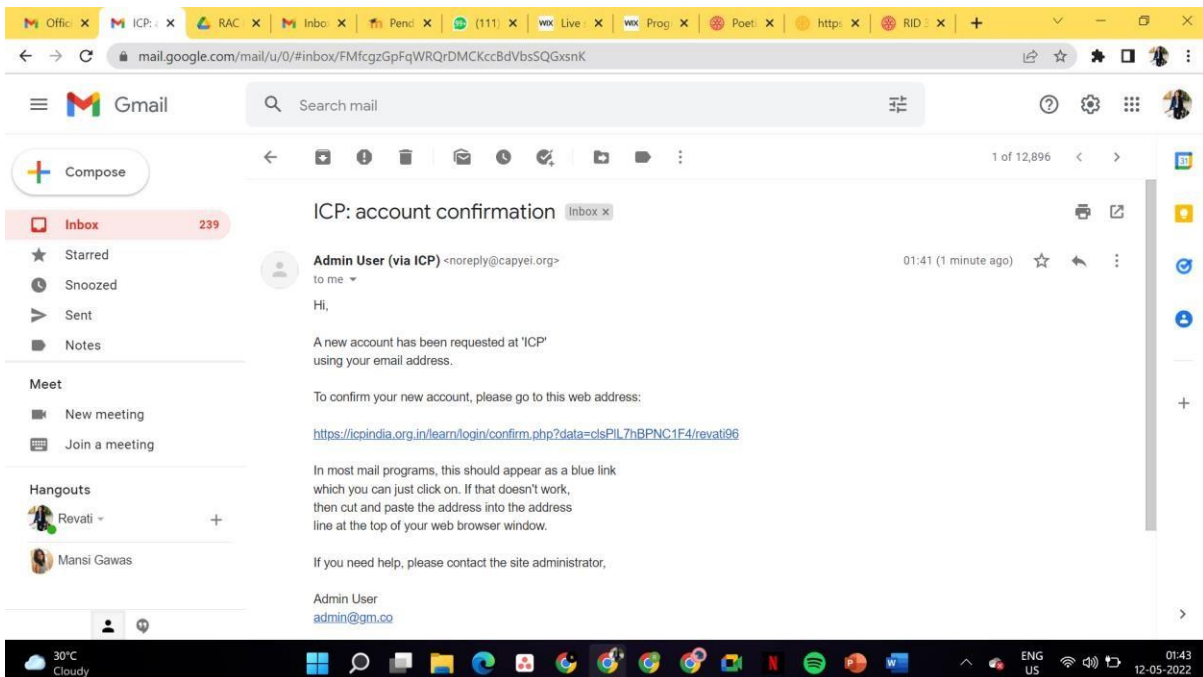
Offic | ICP: | RAC | Inbo | Pend | (111) | Live | Prog | Poet | http | RID

mail.google.com/mail/u/0/#inbox/FMfcgzGpFqWRQrDMCKccBdVbsSQGxsnK

Gmail

Search mail

Compose

Inbox 239
Starred
Snoozed
Sent
Notes

Meet
New meeting
Join a meeting

Hangouts
Revati
Mansi Gawas

1 of 12,896

ICP: account confirmation Inbox ×

Admin User (via ICP) <noreply@capyei.org>
to me

01:41 (1 minute ago)

Hi,

A new account has been requested at 'ICP' using your email address.

To confirm your new account, please go to this web address:

https://icpindia.org.in/learn/login/confirm.php?data=clsPIL7hBPNC1F4/revati96

In most mail programs, this should appear as a blue link which you can just click on. If that doesn't work, then cut and paste the address into the address line at the top of your web browser window.

If you need help, please contact the site administrator,

Admin User
admin@gm.co

30°C
Cloudy

ENG
US

01:43
12-05-2022